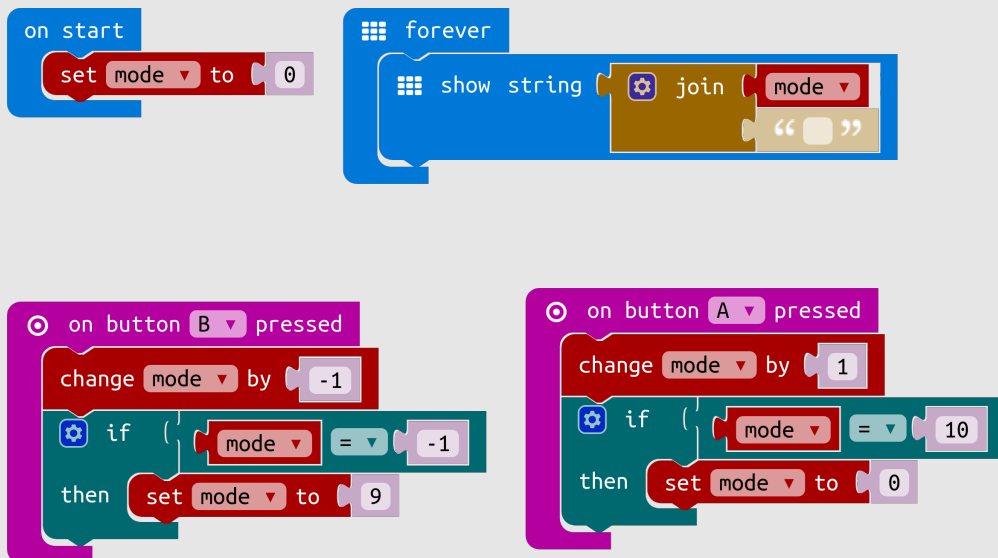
on start
set mode ▾ to 0

forever
show string join mode ▾
" "

on button B ▾ pressed
change mode ▾ by -1
if mode ▾ = ▾ -1
then set mode ▾ to 9

on button A ▾ pressed
change mode ▾ by 1
if mode ▾ = ▾ 10
then set mode ▾ to 0